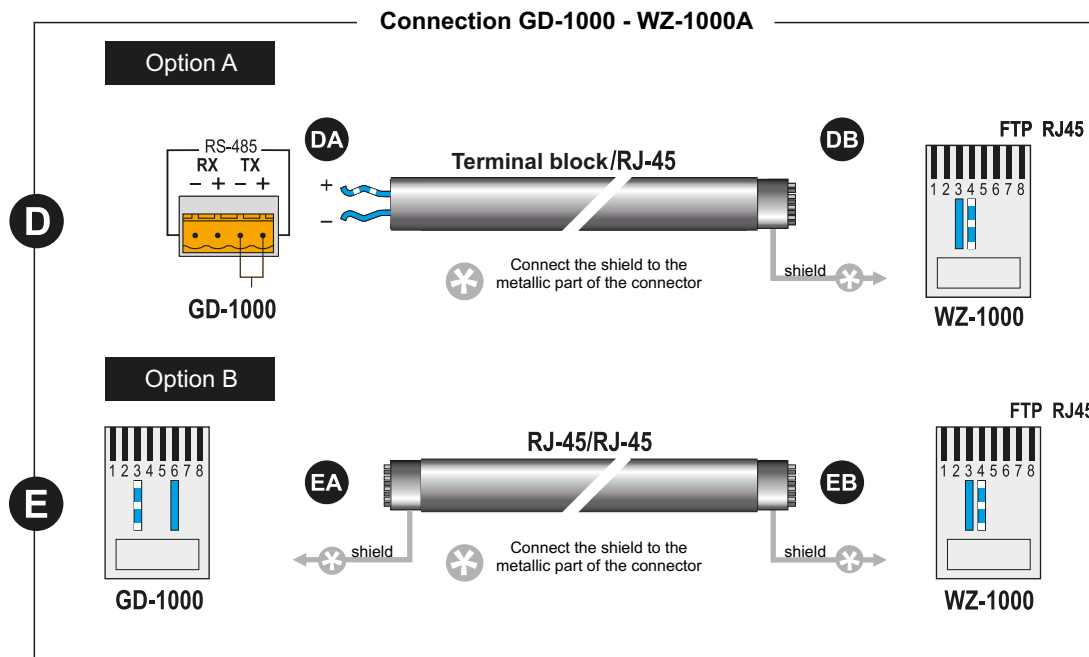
Connection GD-1000 - WZ-1000A

Option A

D

RS-485
RX TX
− + − +

GD-1000

DA

Terminal block/RJ-45

+
−

Connect the shield to the metallic part of the connector

DB

shield

FTP RJ45

1 2 3 4 5 6 7 8

WZ-1000

Option B

E

1 2 3 4 5 6 7 8

GD-1000

EA

RJ-45/RJ-45

shield

Connect the shield to the metallic part of the connector

EB

shield

FTP RJ45

1 2 3 4 5 6 7 8

WZ-1000